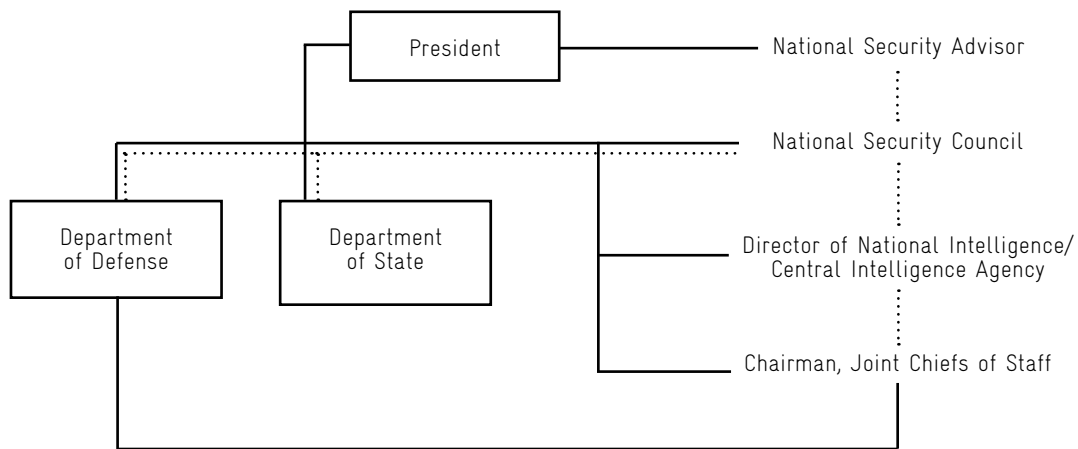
President

National Security Advisor

National Security Council

Department of Defense

Department of State

Director of National Intelligence/ Central Intelligence Agency

Chairman, Joint Chiefs of Staff